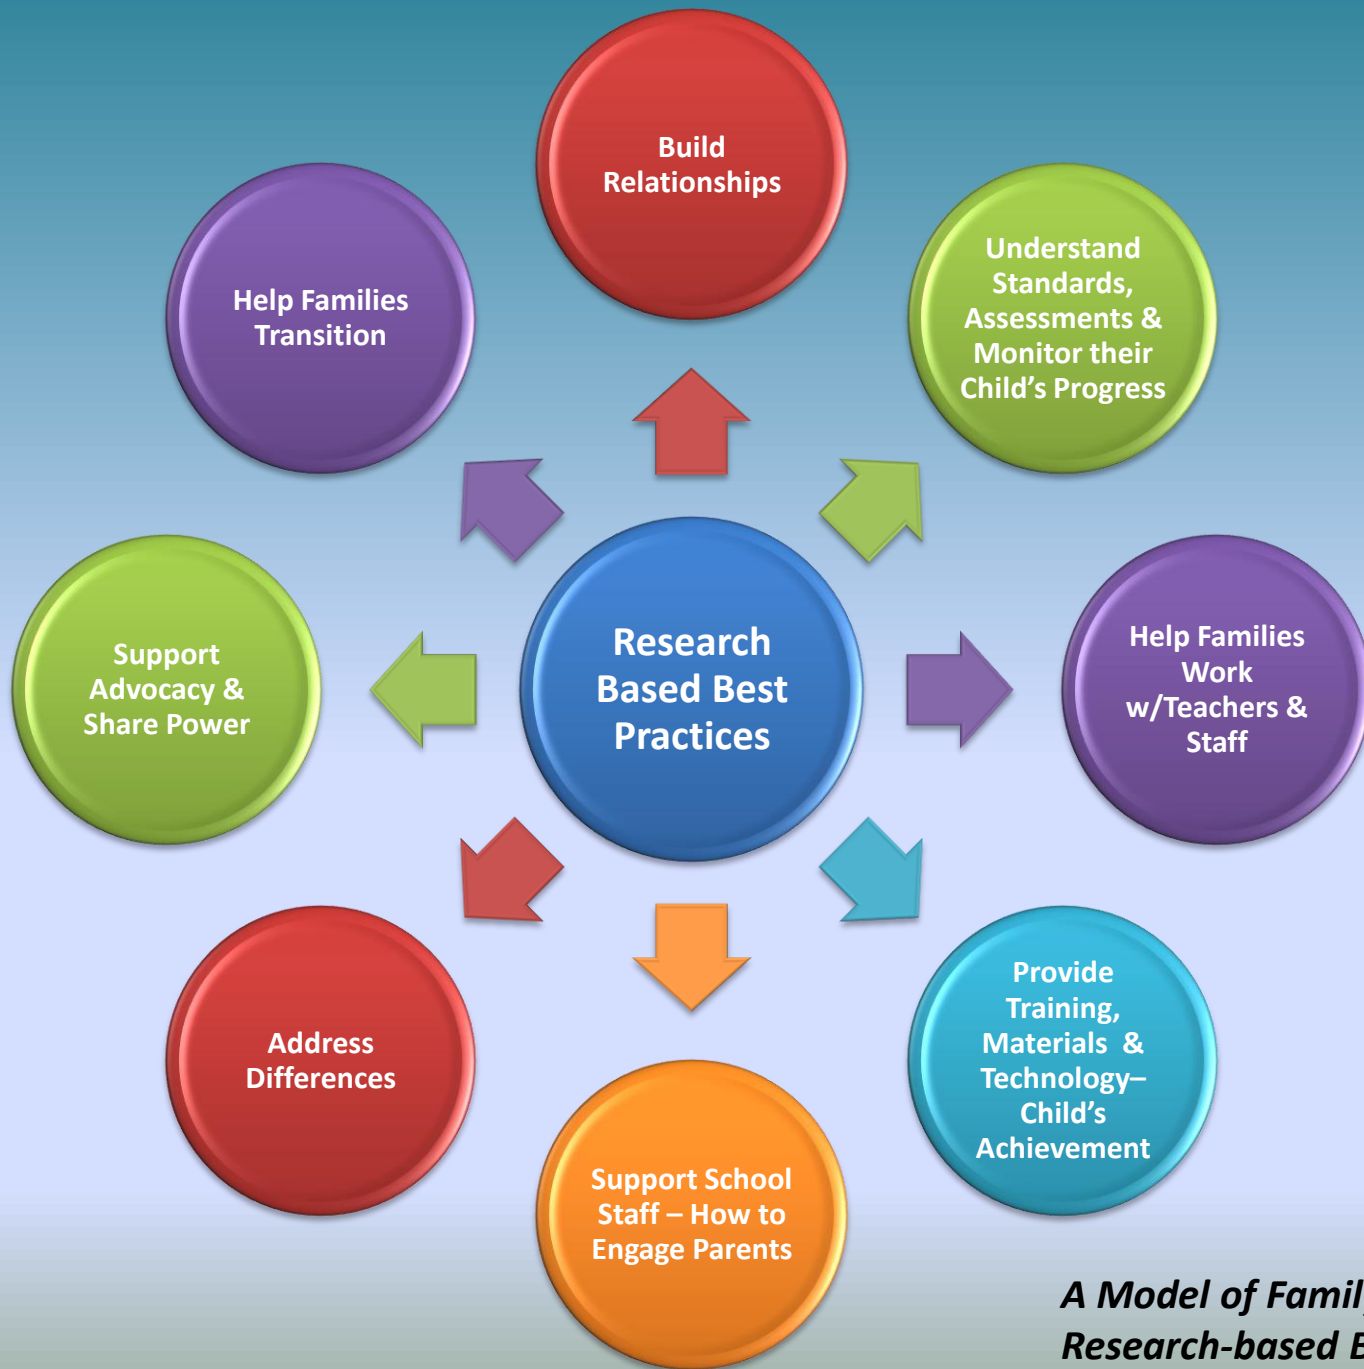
Build Relationships

Understand Standards, Assessments & Monitor their Child's Progress

Help Families Transition

Support Advocacy & Share Power

Research Based Best Practices

Help Families Work w/Teachers & Staff

Address Differences

Provide Training, Materials & Technology– Child's Achievement

Support School Staff – How to Engage Parents

A Model of Famil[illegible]
Research-based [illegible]